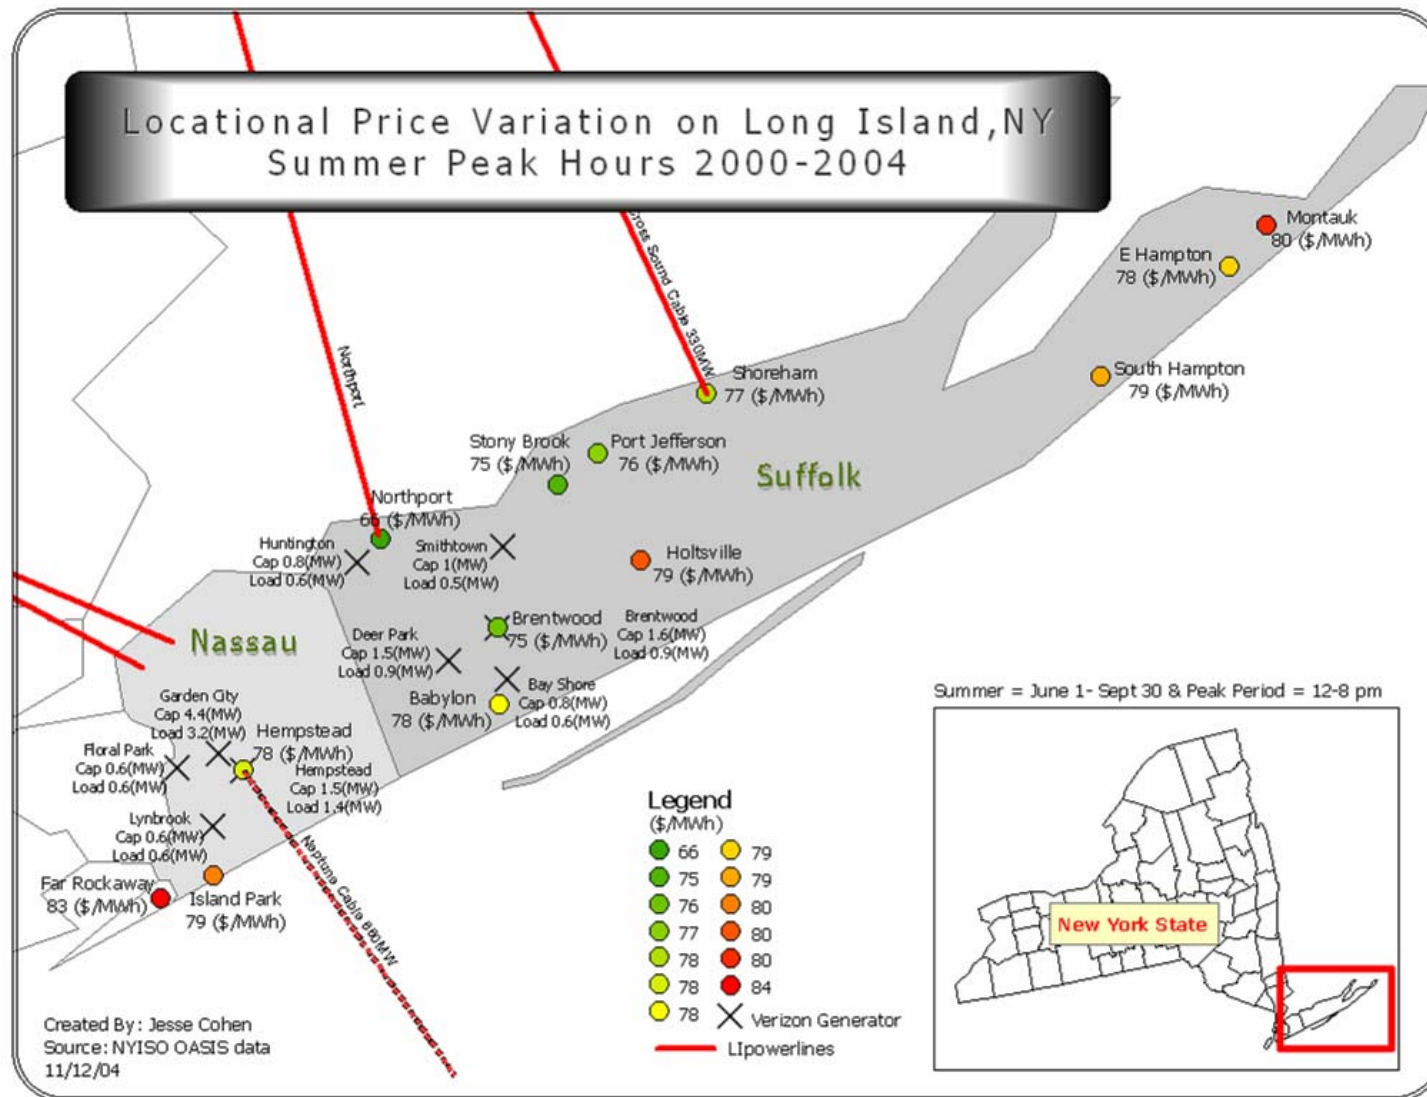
Locational Price Variation on Long Island,NY
Summer Peak Hours 2000-2004

Cross Sound Cable 330MW

Northport

Montauk
80 ($/MWh)

E Hampton
78 ($/MWh)

South Hampton
79 ($/MWh)

Shoreham
77 ($/MWh)

Stony Brook
75 ($/MWh)

Port Jefferson
76 ($/MWh)

Suffolk

Northport
66 ($/MWh)

Huntington
Cap 0.8(MW)
Load 0.6(MW)

Smithtown
Cap 1(MW)
Load 0.5(MW)

Holtsville
79 ($/MWh)

Nassau

Deer Park
Cap 1.5(MW)
Load 0.9(MW)

Brentwood
75 ($/MWh)

Brentwood
Cap 1.6(MW)
Load 0.9(MW)

Bay Shore
Cap 0.8(MW)
Load 0.6(MW)

Babylon
78 ($/MWh)

Garden City
Cap 4.4(MW)
Load 3.2(MW)

Hempstead
78 ($/MWh)

Floral Park
Cap 0.6(MW)
Load 0.6(MW)

Hempstead
Cap 1.5(MW)
Load 1.4(MW)

Lynbrook
Cap 0.6(MW)
Load 0.6(MW)

Neptune Cable 660MW

Far Rockaway
83 ($/MWh)

Island Park
79 ($/MWh)

Legend
($/MWh)
66
75
76
77
78
78
78
79
79
80
80
80
84
Verizon Generator
LIpowerlines

Summer = June 1- Sept 30 & Peak Period = 12-8 pm

New York State

Created By: Jesse Cohen
Source: NYISO OASIS data
11/12/04